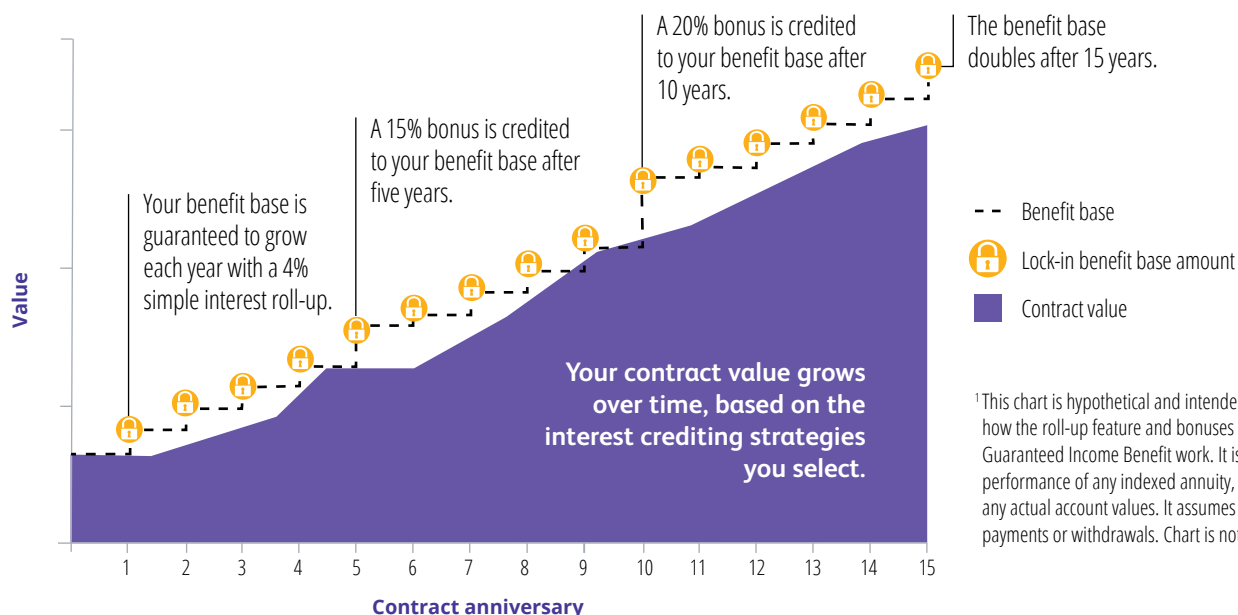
A 20% bonus is credited to your benefit base after 10 years.

The benefit base doubles after 15 years.

A 15% bonus is credited to your benefit base after five years.

Your benefit base is guaranteed to grow each year with a 4% simple interest roll-up.

Value

Your contract value grows over time, based on the interest crediting strategies you select.

Benefit base

Lock-in benefit base amount

Contract value

¹ This chart is hypothetical and intende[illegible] how the roll-up feature and bonuses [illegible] Guaranteed Income Benefit work. It is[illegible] performance of any indexed annuity, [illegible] any actual account values. It assumes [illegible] payments or withdrawals. Chart is no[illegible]

1 2 3 4 5 6 7 8 9 10 11 12 13 14 15

Contract anniversary